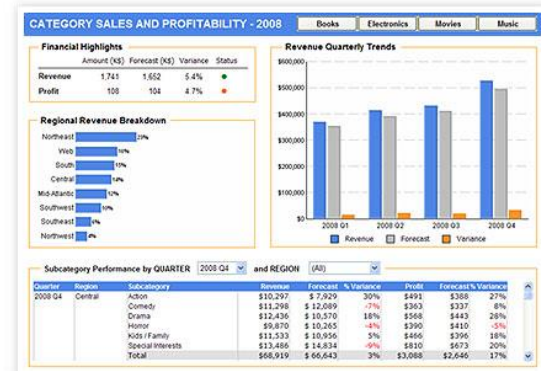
CATEGORY SALES AND PROFITABILITY - 2008

Books | Electronics | Movies | Music

Financial Highlights

| | Amount (K$) | Forecast (K$) | Variance | Status |
|---|---|---|---|---|
| Revenue | 1,741 | 1,652 | 5.4% | |
| Profit | 108 | 104 | 4.7% | |

Regional Revenue Breakdown

Northeast 20%
Web 16%
South 15%
Central 14%
Mid-Atlantic 12%
Southwest 10%
Southeast 6%
Northwest 4%

Revenue Quarterly Trends

$600,000
$500,000
$400,000
$300,000
$200,000
$100,000
$0

2008 Q1 2008 Q2 2008 Q3 2008 Q4

Revenue Forecast Variance

Subcategory Performance by QUARTER 2008 Q4 and REGION (All)

| Quarter | Region | Subcategory | Revenue | Forecast | % Variance | Profit | Forecast | % Variance |
|---|---|---|---|---|---|---|---|---|
| 2008 Q4 | Central | Action | $10,297 | $ 7,929 | 30% | $491 | $388 | 27% |
| | | Comedy | $11,298 | $ 12,089 | -7% | $363 | $337 | 8% |
| | | Drama | $12,436 | $ 10,570 | 18% | $568 | $443 | 28% |
| | | Horror | $9,870 | $ 10,265 | -4% | $390 | $410 | -5% |
| | | Kids / Family | $11,533 | $ 10,956 | 5% | $466 | $396 | 18% |
| | | Special Interests | $13,486 | $ 14,834 | -9% | $810 | $673 | 20% |
| | | Total | $68,919 | $ 66,643 | 3% | $3,088 | $2,646 | 17% |